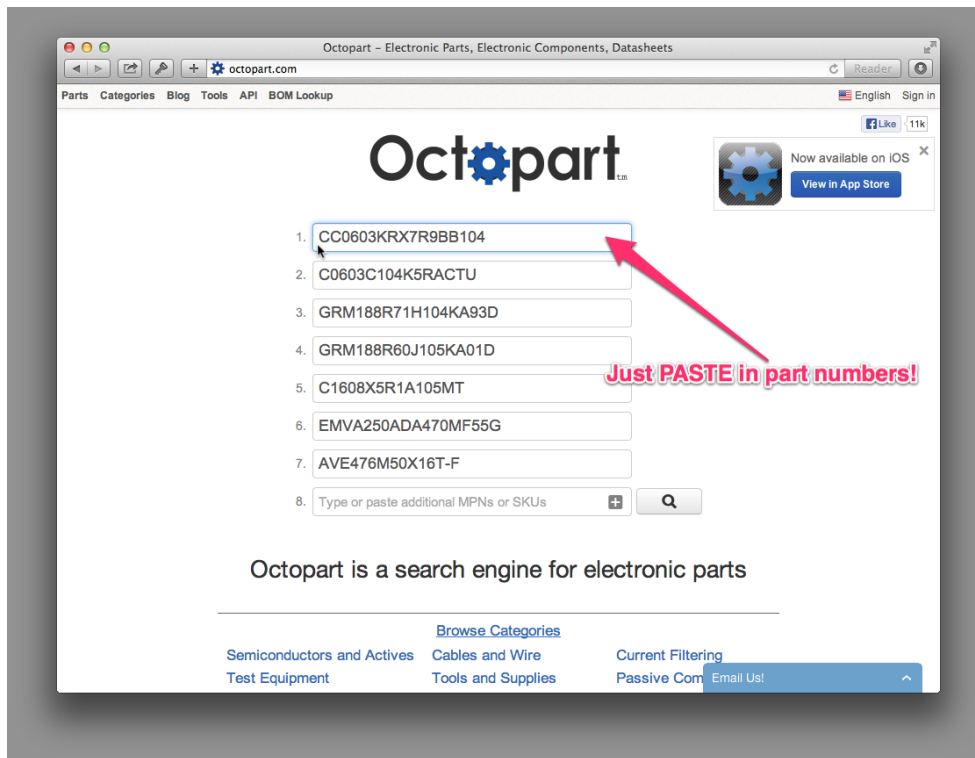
Octopart – Electronic Parts, Electronic Components, Datasheets

octopart.com

Reader

Parts Categories Blog Tools API BOM Lookup

English Sign in

Like 11k

Octopart tm

Now available on iOS

View in App Store

1. CC0603KRX7R9BB104

2. C0603C104K5RACTU

3. GRM188R71H104KA93D

4. GRM188R60J105KA01D

5. C1608X5R1A105MT

6. EMVA250ADA470MF55G

7. AVE476M50X16T-F

8. Type or paste additional MPNs or SKUs

Just PASTE in part numbers!

Octopart is a search engine for electronic parts

Browse Categories

Semiconductors and Actives

Cables and Wire

Current Filtering

Test Equipment

Tools and Supplies

Passive Com

Email Us!